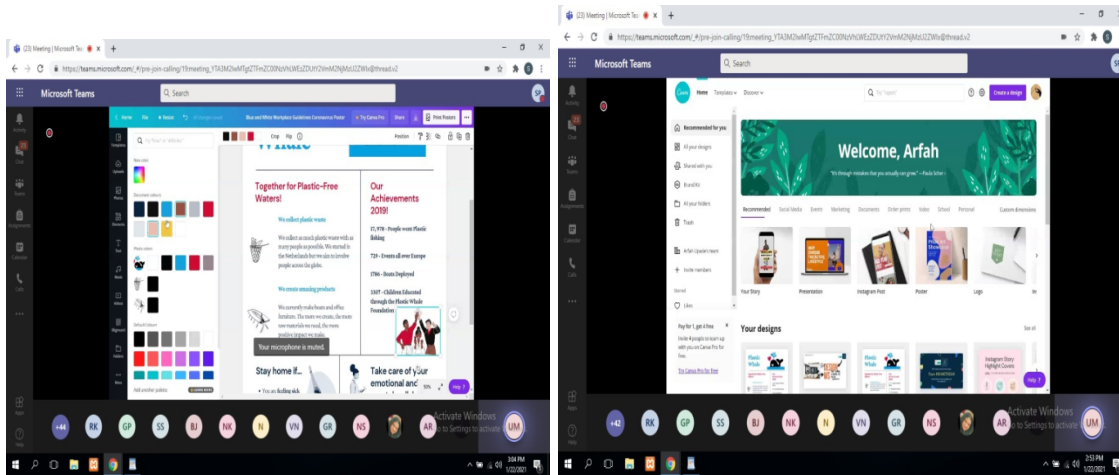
(23) Meeting | Microsoft Teams

https://teams.microsoft.com/_#/pre-join-calling/19meeting_YTA3M2IwMTgtZTFmZC00NzVhLWEzZDUtY2VmM2NjMzU2ZWIx@thread.v2

Microsoft Teams

Search

Activity

Chat

Teams

Assignments

Calendar

Calls

Home File Resize

Blue and White Workplace Guidelines Coronavirus Poster

Try Canva Pro

Share

Print Posters

Crop Flip

Position

Templates

Uploads

Photos

Elements

Text

Music

Videos

Bkground

Folders

More

New color

Document colors

Photo colors

Default colors

Whale

Together for Plastic-Free Waters!

We collect plastic waste

We create amazing products

Our Achievements 2019!

17, 978 - People went Plastic fishing

729 - Events all over Europe

1786 - Boats Deployed

1357 - Children Educated through the Plastic Whale Foundation

Your microphone is muted.

Stay home if...

Take care of your emotional and

Help ?

+44 RK GP SS BJ NK N VN GR NS AR UM

Activate Windows
Go to Settings to activate

Apps

Help

3:04 PM
1/22/2021

(23) Meeting | Microsoft Teams

https://teams.microsoft.com/_#/pre-join-calling/19meeting_YTA3M2IwMTgtZTFmZC00NzVhLWEzZDUtY2VmM2NjMzU2ZWIx@thread.v2

Microsoft Teams

Search

Activity

Chat

Teams

Assignments

Calendar

Calls

Canva Home Templates Discover

Try "Flyer"

Create a design

Recommended for you

All your designs

Shared with you

Brand Kit

All your folders

Trash

Arfah Upadesi team

Invite members

Starred

Likes

Pay for 1, get 4 free

Invite 4 people to team up with you on Canva Pro for free.

Try Canva Pro for free

Welcome, Arfah

"It's through mistakes that you actually can grow." – Paula Scher

Recommended Social Media Events Marketing Documents Order prints Video School Personal Custom dimensions

Your Story

Presentation

Instagram Post

Poster

Logo

Your designs

See all

Help ?

+42 RK GP SS BJ NK N VN GR NS AR UM

Activate Windows
Go to Settings to activate

Apps

Help

2:53 PM
1/22/2021